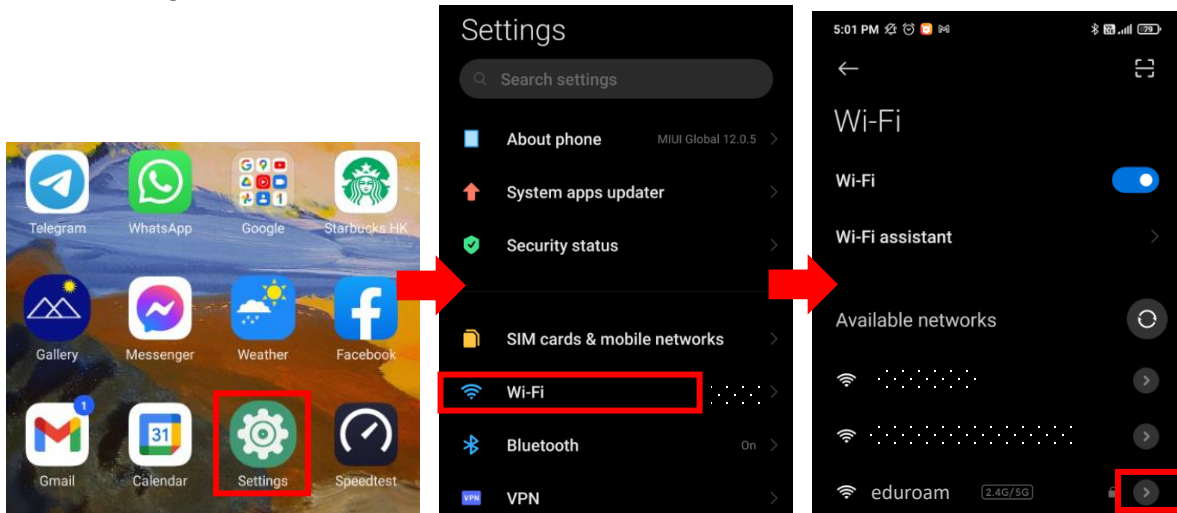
Telegram
WhatsApp
Google
Starbucks HK
Gallery
Messenger
Weather
Facebook
1
Gmail
31
Calendar
Settings
Speedtest

Settings
Search settings
About phone
MIUI Global 12.0.5
System apps updater
Security status
SIM cards & mobile networks
Wi-Fi
Bluetooth
On
VPN
VPN

5:01 PM
79
Wi-Fi
Wi-Fi
Wi-Fi assistant
Available networks
eduroam
2.4G/5G